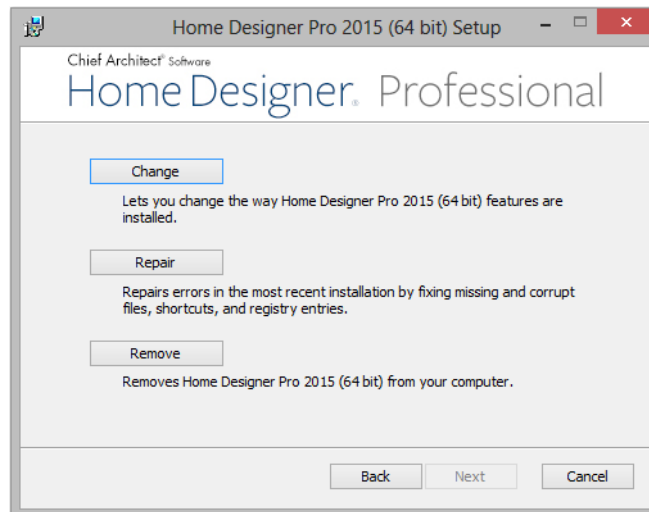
Home Designer Pro 2015 (64 bit) Setup

Chief Architect® Software
Home Designer. Professional

Change

Lets you change the way Home Designer Pro 2015 (64 bit) features are installed.

Repair

Repairs errors in the most recent installation by fixing missing and corrupt files, shortcuts, and registry entries.

Remove

Removes Home Designer Pro 2015 (64 bit) from your computer.

Back Next Cancel